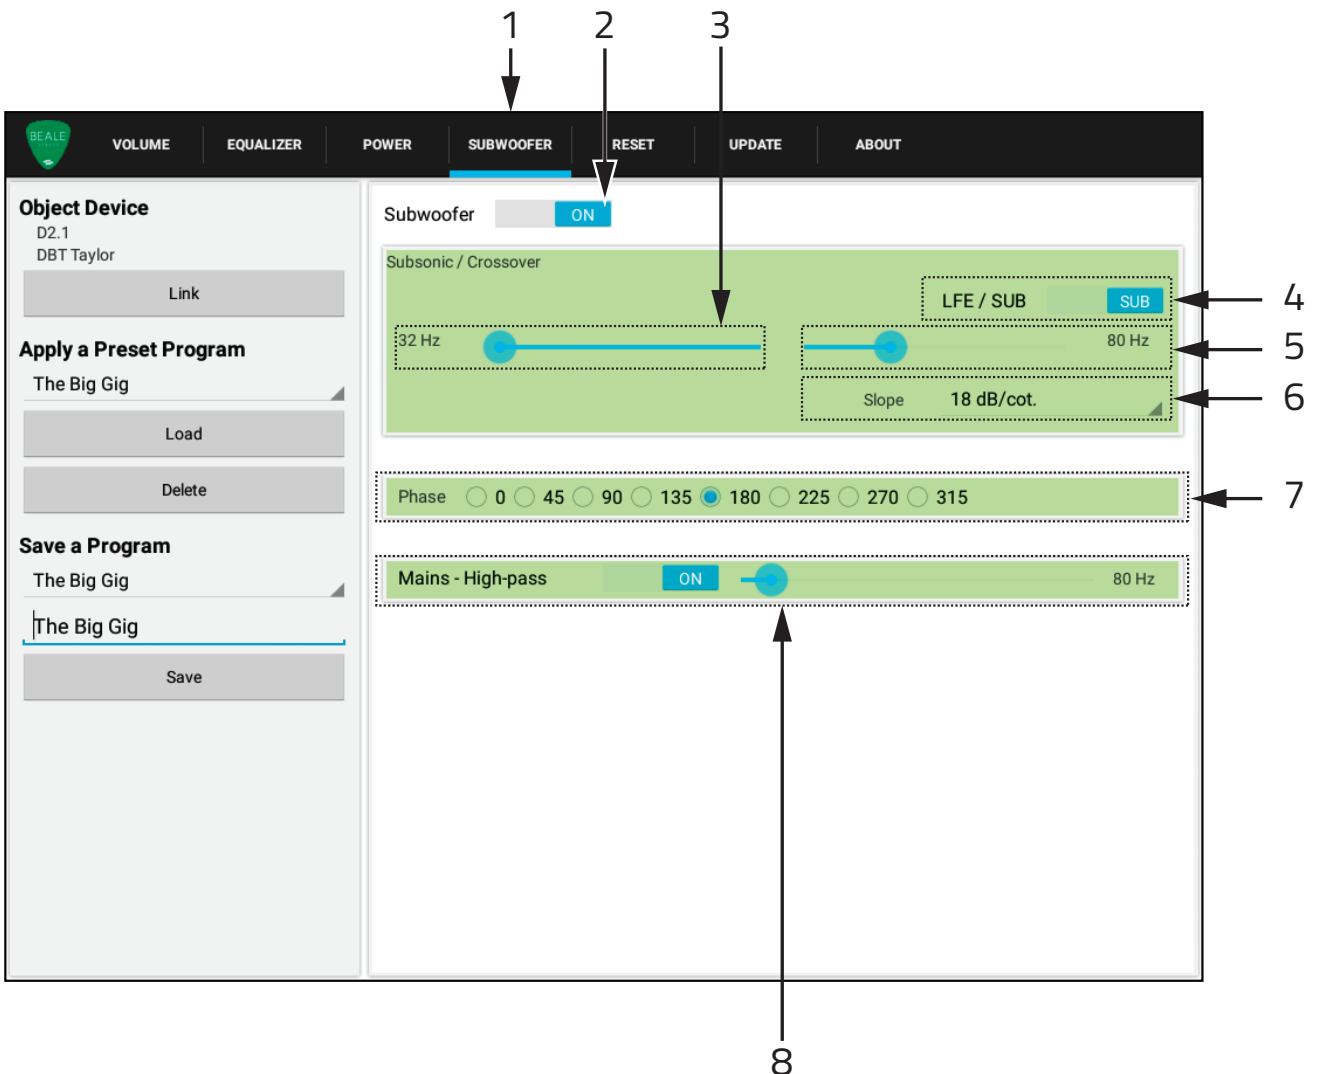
1 2 3

BEALE

VOLUME EQUALIZER POWER SUBWOOFER RESET UPDATE ABOUT

Object Device
D2.1
DBT Taylor

Link

Apply a Preset Program
The Big Gig

Load

Delete

Save a Program
The Big Gig

The Big Gig

Save

Subwoofer ON

Subsonic / Crossover

LFE / SUB SUB

4

32 Hz

80 Hz

5

Slope 18 dB/cot.

6

Phase 0 45 90 135 180 225 270 315

7

Mains - High-pass ON 80 Hz

8